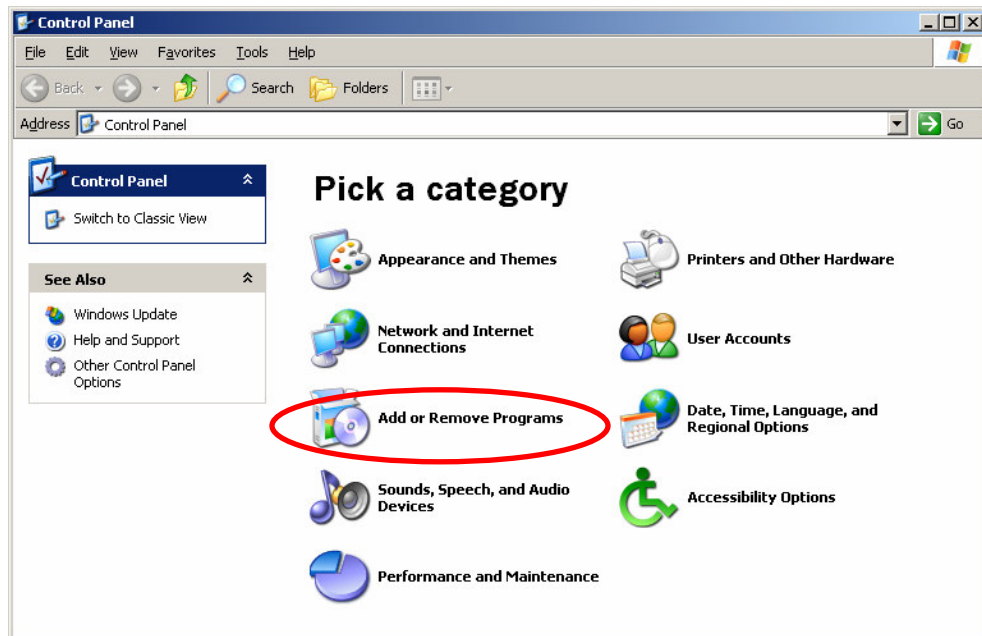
Control Panel

File Edit View Favorites Tools Help

Back Search Folders

Address Control Panel

Go

Control Panel

Switch to Classic View

See Also

Windows Update

Help and Support

Other Control Panel Options

Pick a category

Appearance and Themes

Printers and Other Hardware

Network and Internet Connections

User Accounts

Add or Remove Programs

Date, Time, Language, and Regional Options

Sounds, Speech, and Audio Devices

Accessibility Options

Performance and Maintenance